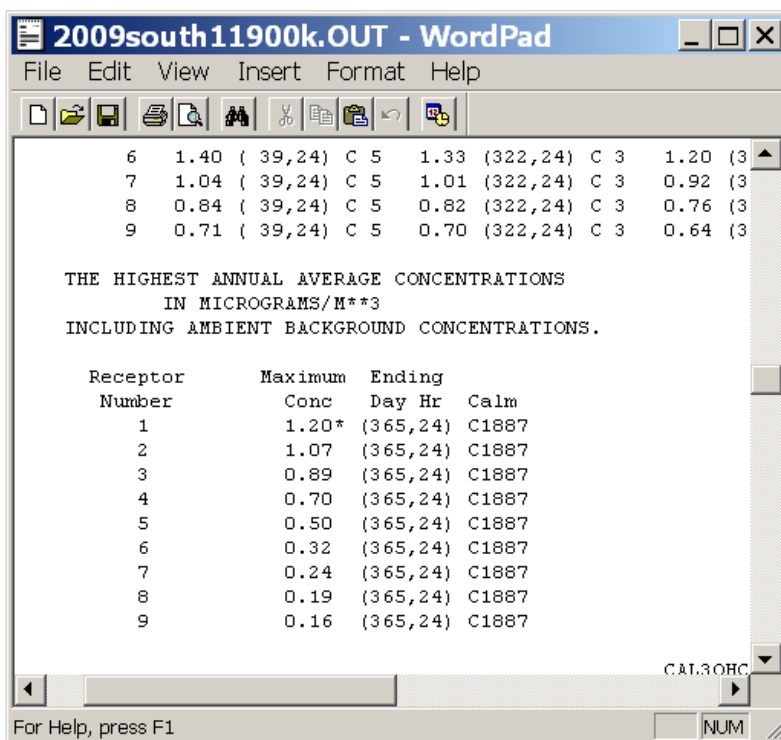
2009south11900k.OUT - WordPad

File Edit View Insert Format Help

| 6 | 1.40 ( 39,24) C 5 | 1.33 (322,24) C 3 | 1.20 (3 |
|---|---|---|---|
| 7 | 1.04 ( 39,24) C 5 | 1.01 (322,24) C 3 | 0.92 (3 |
| 8 | 0.84 ( 39,24) C 5 | 0.82 (322,24) C 3 | 0.76 (3 |
| 9 | 0.71 ( 39,24) C 5 | 0.70 (322,24) C 3 | 0.64 (3 |

THE HIGHEST ANNUAL AVERAGE CONCENTRATIONS
IN MICROGRAMS/M**3
INCLUDING AMBIENT BACKGROUND CONCENTRATIONS.

| Receptor Number | Maximum Conc | Ending Day Hr | Calm |
|---|---|---|---|
| 1 | 1.20* | (365,24) | C1887 |
| 2 | 1.07 | (365,24) | C1887 |
| 3 | 0.89 | (365,24) | C1887 |
| 4 | 0.70 | (365,24) | C1887 |
| 5 | 0.50 | (365,24) | C1887 |
| 6 | 0.32 | (365,24) | C1887 |
| 7 | 0.24 | (365,24) | C1887 |
| 8 | 0.19 | (365,24) | C1887 |
| 9 | 0.16 | (365,24) | C1887 |

CAL3QHC

For Help, press F1
NUM